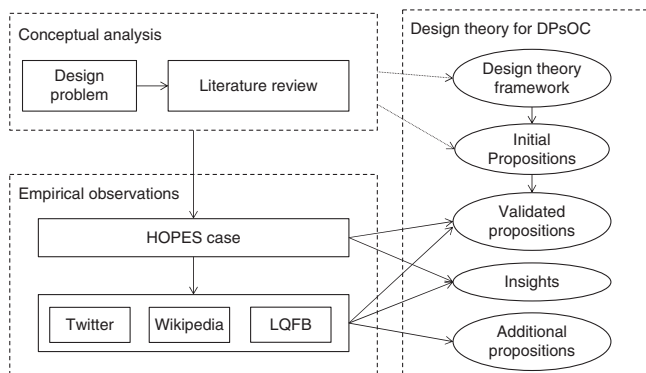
Conceptual analysis

Design problem

Literature review

Empirical observations

HOPES case

Twitter

Wikipedia

LQFB

Design theory for DPsOC

Design theory framework

Initial Propositions

Validated propositions

Insights

Additional propositions